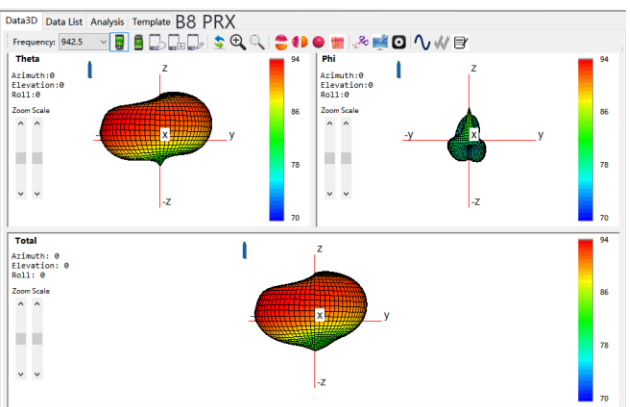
Data3D | Data List | Analysis | Template B8 PRX

Frequency: 942.5

Theta

Azimuth:0
Elevation:0
Roll:0

Zoom Scale

z
y
x
-z

94
86
78
70

Phi

Azimuth:0
Elevation:0
Roll:0

Zoom Scale

z
-y
y
x
-z

94
86
78
70

Total

Azimuth: 0
Elevation: 0
Roll: 0

Zoom Scale

z
y
x
-z

94
86
78
70